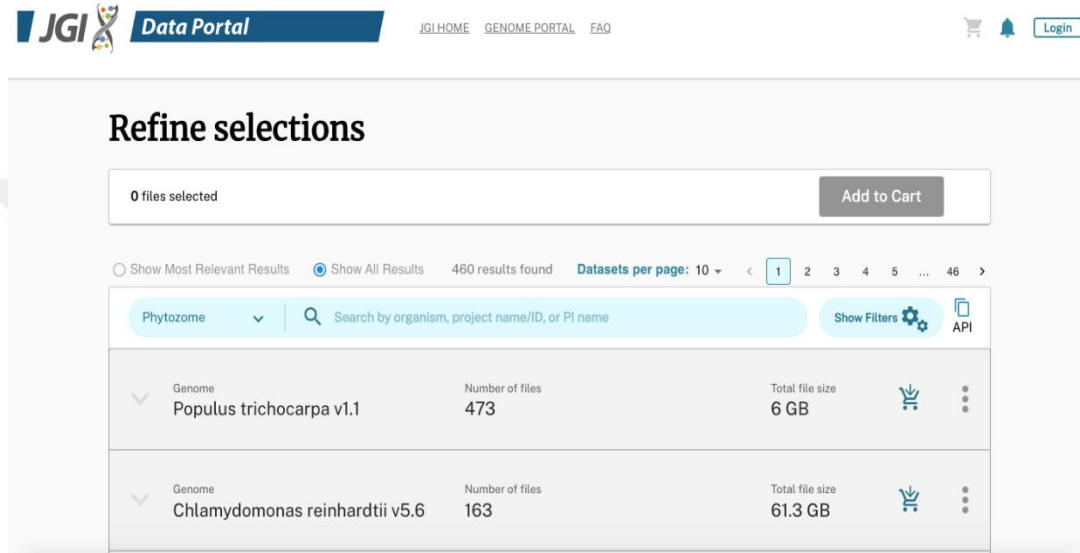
JGI Data Portal

JGI HOME GENOME PORTAL FAQ

Login

Refine selections

0 files selected

Add to Cart

Show Most Relevant Results Show All Results 460 results found Datasets per page: 10 1 2 3 4 5 ... 46

Phytozome Search by organism, project name/ID, or PI name Show Filters API

Genome
Populus trichocarpa v1.1
Number of files
473
Total file size
6 GB

Genome
Chlamydomonas reinhardtii v5.6
Number of files
163
Total file size
61.3 GB